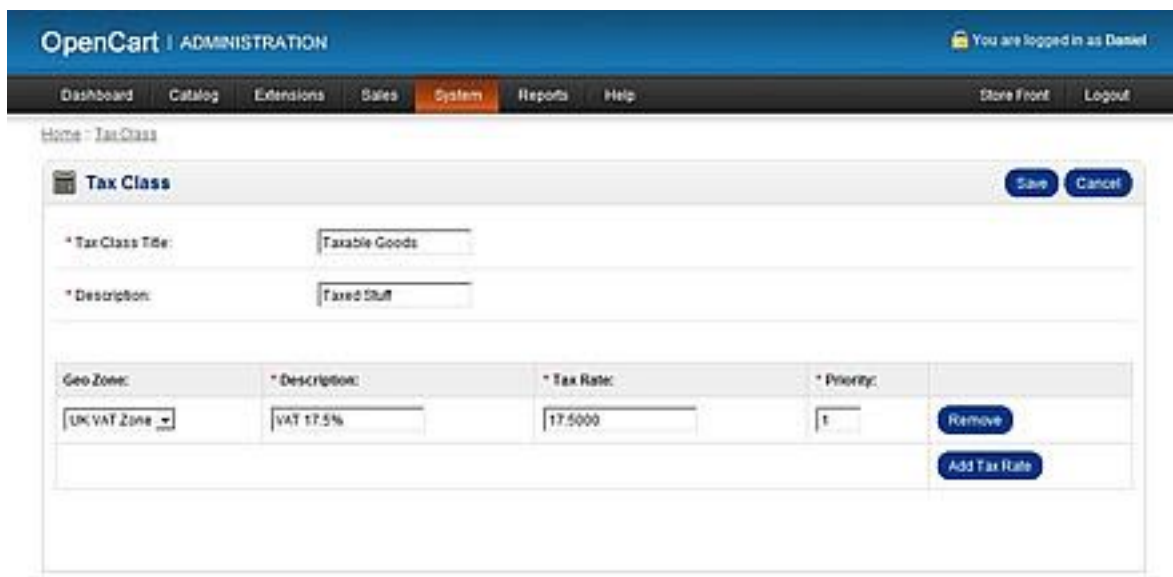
OpenCart | ADMINISTRATION

You are logged in as Daniel

Dashboard Catalog Extensions Sales System Reports Help

Store Front Logout

Home : Tax Class

Tax Class

Save Cancel

* Tax Class Title: Taxable Goods

* Description: Taxed Stuff

| Geo Zone: | * Description: | * Tax Rate: | * Priority: | |
|---|---|---|---|---|
| UK VAT Zone | VAT 17.5% | 17.5000 | 1 | Remove |
| | | | | Add Tax Rate |